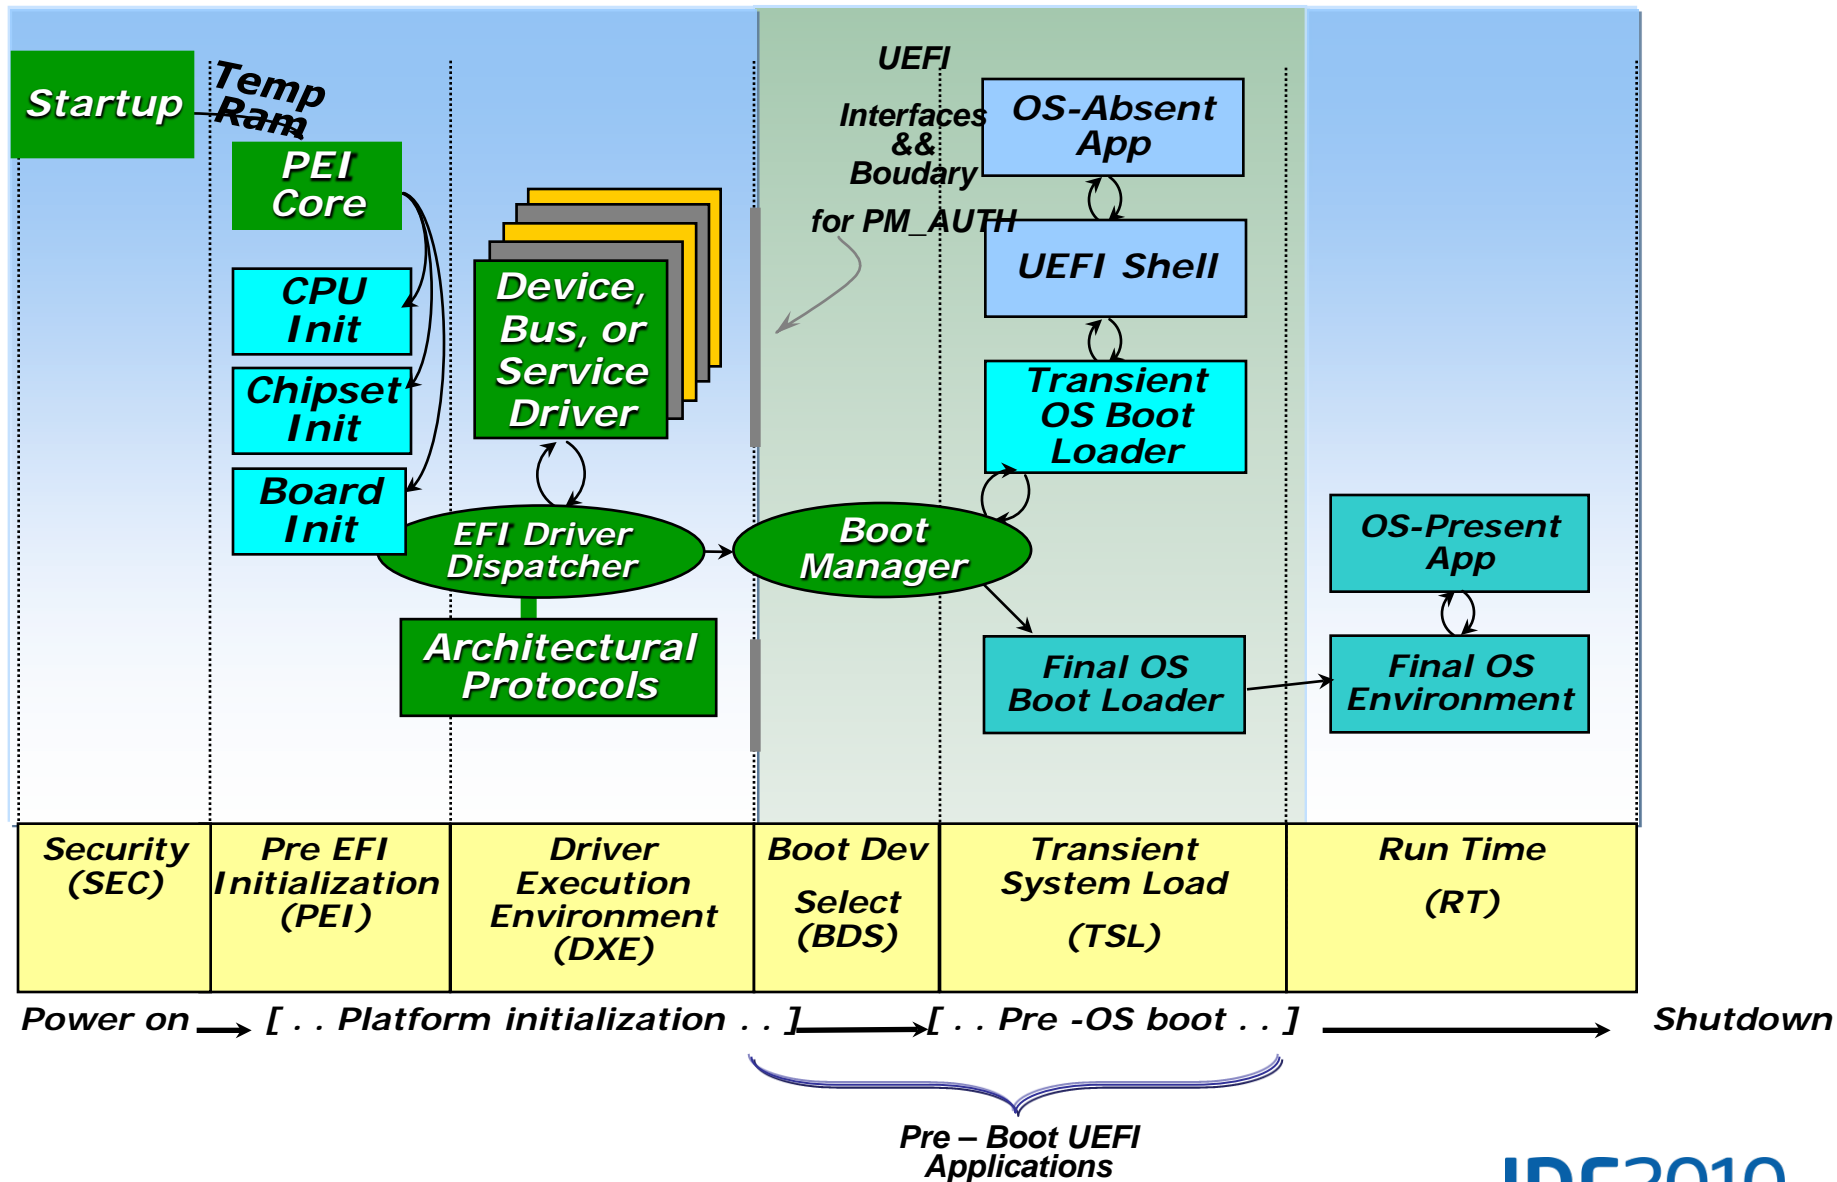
Startup

Temp Ram

PEI Core

CPU Init

Chipset Init

Board Init

Device, Bus, or Service Driver

EFI Driver Dispatcher

Architectural Protocols

UEFI Interfaces && Boudary for PM_AUTH

Boot Manager

OS-Absent App

UEFI Shell

Transient OS Boot Loader

Final OS Boot Loader

OS-Present App

Final OS Environment

| Security (SEC) | Pre EFI Initialization (PEI) | Driver Execution Environment (DXE) | Boot Dev Select (BDS) | Transient System Load (TSL) | Run Time (RT) |
|---|---|---|---|---|---|

Power on [ . . Platform initialization . . ] [ . . Pre -OS boot . . ] Shutdown

Pre – Boot UEFI Applications

IDF2010